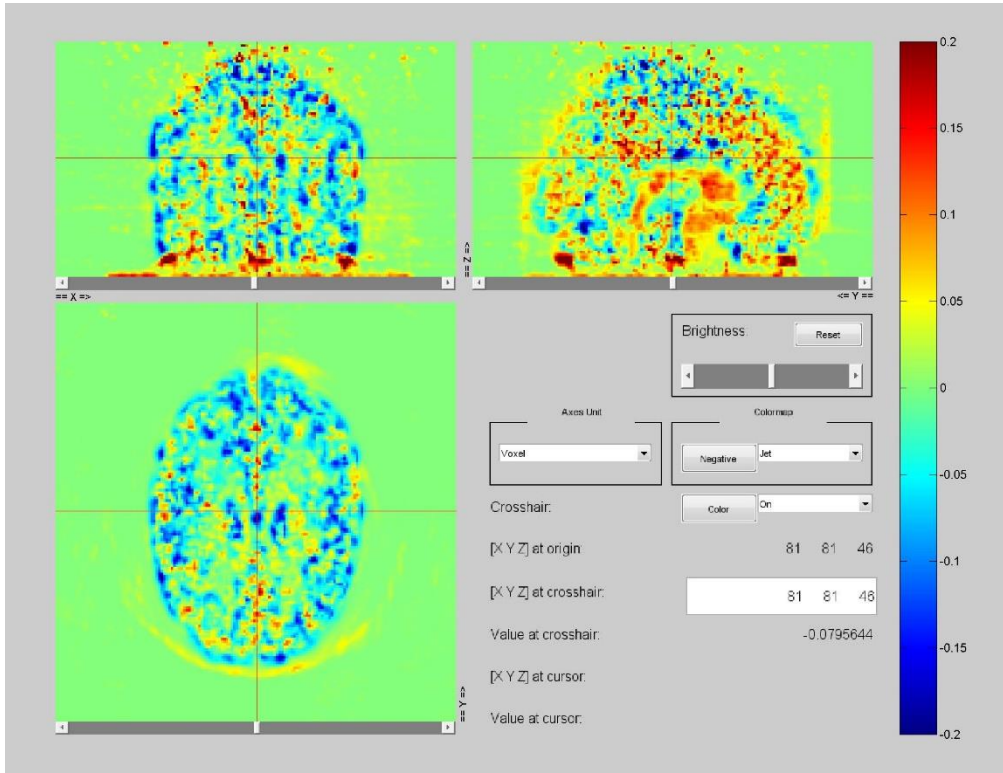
== X =>

<= Z ==

<= Y ==

== Y =>

Brightness

Reset

Axes Unit

Colormap

Voxel

Negative

Jet

Crosshair:

Color

On

[X Y Z] at origin:

81 81 46

[X Y Z] at crosshair:

81 81 46

Value at crosshair:

-0.0795644

[X Y Z] at cursor:

Value at cursor:

0.2

0.15

0.1

0.05

0

-0.05

-0.1

-0.15

-0.2